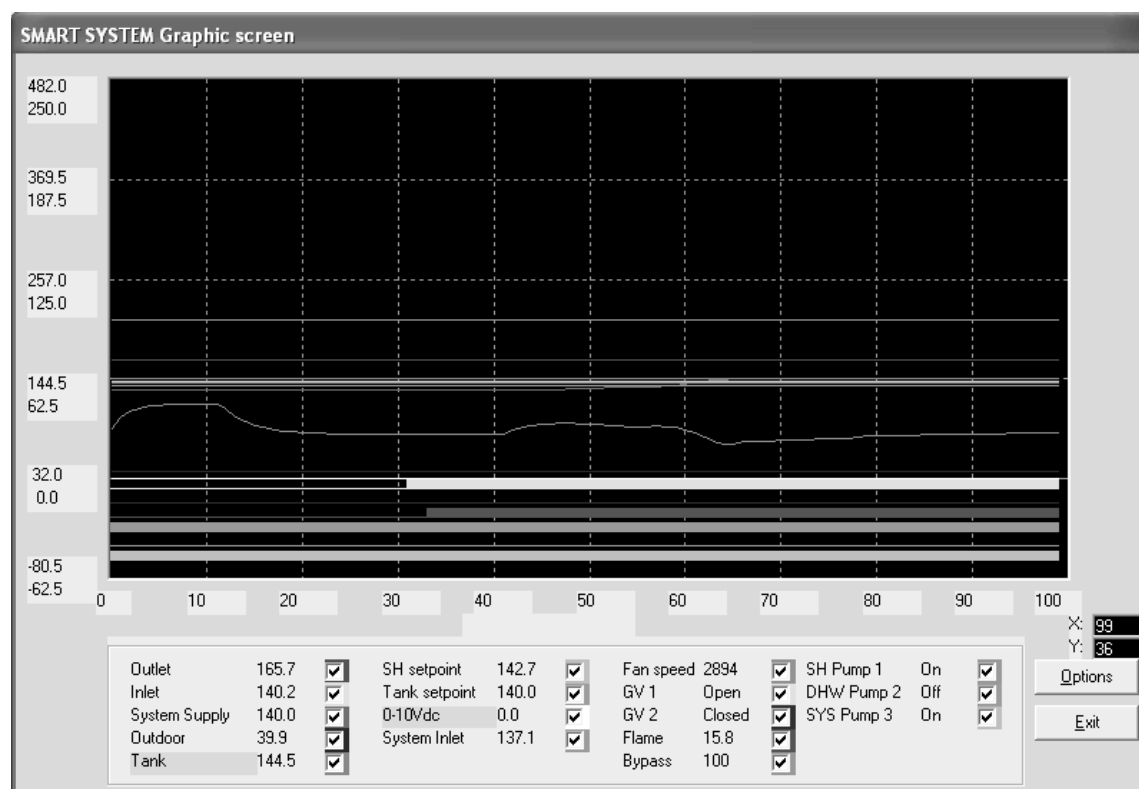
SMART SYSTEM Graphic screen

482.0
250.0

369.5
187.5

257.0
125.0

144.5
62.5

32.0
0.0

-80.5
-62.5

0 10 20 30 40 50 60 70 80 90 100

X: 99
Y: 36

| | | | | | | | | | | | |
|---|---|---|---|---|---|---|---|---|---|---|---|
| Outlet | 165.7 | ☑ | SH setpoint | 142.7 | ☑ | Fan speed | 2894 | ☑ | SH Pump 1 | On | ☑ |
| Inlet | 140.2 | ☑ | Tank setpoint | 140.0 | ☑ | GV 1 | Open | ☑ | DHW Pump 2 | Off | ☑ |
| System Supply | 140.0 | ☑ | 0-10Vdc | 0.0 | ☑ | GV 2 | Closed | ☑ | SYS Pump 3 | On | ☑ |
| Outdoor | 39.9 | ☑ | System Inlet | 137.1 | ☑ | Flame | 15.8 | ☑ | | | |
| Tank | 144.5 | ☑ | | | | Bypass | 100 | ☑ | | | |

Options

Exit